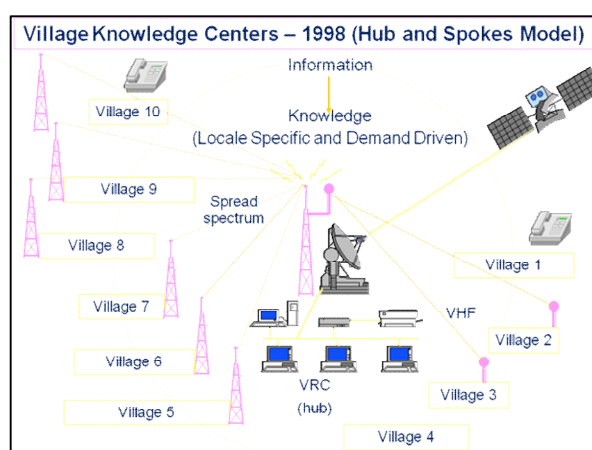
Village Knowledge Centers – 1998 (Hub and Spokes Model)

Information

Knowledge
(Locale Specific and Demand Driven)

Village 10

Village 9

Spread spectrum

Village 8

Village 7

Village 6

Village 5

Village 1

VHF

Village 2

Village 3

VRC
(hub)

Village 4